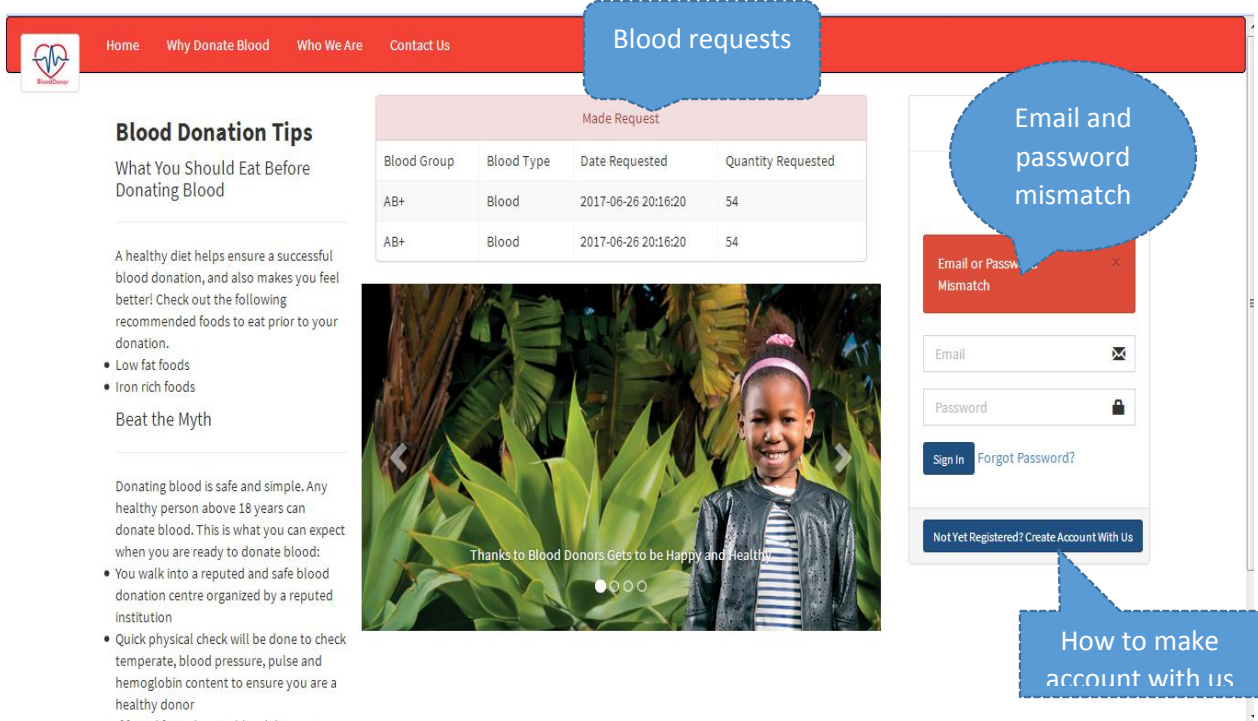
BloodDonor

Home Why Donate Blood Who We Are Contact Us

Blood requests

Email and password mismatch

Blood Donation Tips

What You Should Eat Before Donating Blood

A healthy diet helps ensure a successful blood donation, and also makes you feel better! Check out the following recommended foods to eat prior to your donation.

- Low fat foods
- Iron rich foods

Beat the Myth

Donating blood is safe and simple. Any healthy person above 18 years can donate blood. This is what you can expect when you are ready to donate blood:

- You walk into a reputed and safe blood donation centre organized by a reputed institution
- Quick physical check will be done to check temperate, blood pressure, pulse and hemoglobin content to ensure you are a healthy donor

Made Request

| Blood Group | Blood Type | Date Requested | Quantity Requested |
|---|---|---|---|
| AB+ | Blood | 2017-06-26 20:16:20 | 54 |
| AB+ | Blood | 2017-06-26 20:16:20 | 54 |

Thanks to Blood Donors Gets to be Happy and Healthy

Email or Passw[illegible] Mismatch ×

Email

Password

Sign In Forgot Password?

Not Yet Registered? Create Account With Us

How to make account with us